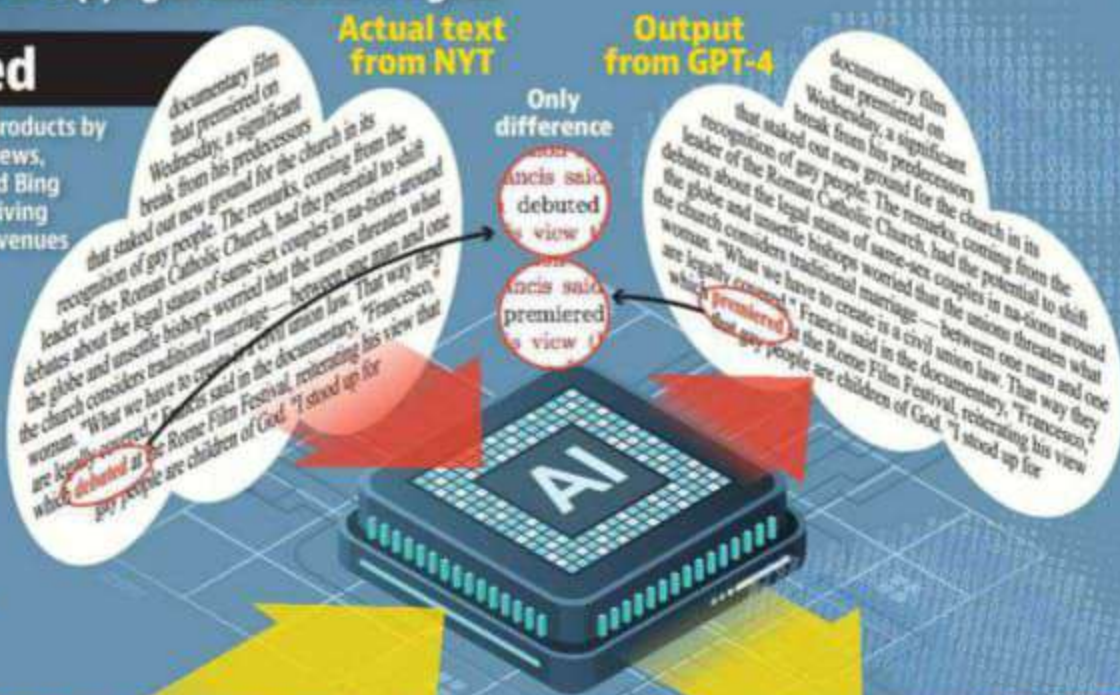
ed

roducts by
ews,
d Bing
iving
venues

Actual text from NYT

documentary film that premiered on Wednesday, a significant break from his predecessors that staked out new ground for the church in its recognition of gay people. The remarks, coming from the leader of the Roman Catholic Church, had the potential to shift debates about the legal status of same-sex couples in na-tions around the globe and unsettle bishops worried that the unions threaten what the church considers traditional marriage — between one man and one woman. "What we have to create is a civil union law. That way they are legally covered," Francis said in the documentary, "Francesco," which debuted at the Rome Film Festival, reiterating his view that gay people are children of God. "I stood up for

Only difference

ancis said
debuted
view

ancis said
premiered
view

Output from GPT-4

documentary film that premiered on Wednesday, a significant break from his predecessors that staked out new ground for the church in its recognition of gay people. The remarks, coming from the leader of the Roman Catholic Church, had the potential to shift debates about the legal status of same-sex couples in na-tions around the globe and unsettle bishops worried that the unions threaten what the church considers traditional marriage — between one man and one woman. "What we have to create is a civil union law. That way they are legally covered," Francis said in the documentary, "Francesco," which premiered at the Rome Film Festival, reiterating his view that gay people are children of God. "I stood up for

AI